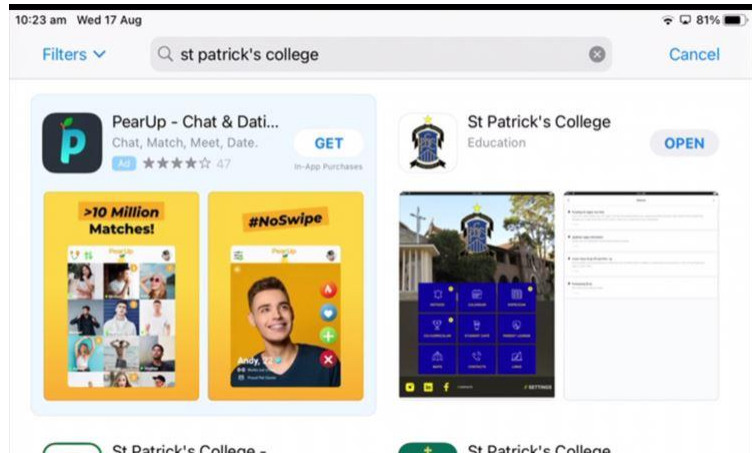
10:23 am Wed 17 Aug

81%

Filters

st patrick's college

Cancel

PearUp - Chat & Dati...

Chat, Match, Meet, Date.

Ad ★★★★☆ 47

GET

In-App Purchases

>10 Million Matches!

PearUp

#NoSwipe

PearUp

Andy, 32

St Patrick's College

Education

OPEN

SETTINGS

St Patrick's College -

St Patrick's College